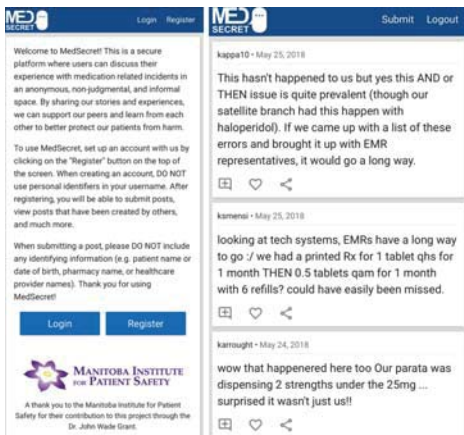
MED SECRET Login Register

Welcome to MedSecret! This is a secure platform where users can discuss their experience with medication related incidents in an anonymous, non-judgmental, and informal space. By sharing our stories and experiences, we can support our peers and learn from each other to better protect our patients from harm.

To use MedSecret, set up an account with us by clicking on the "Register" button on the top of the screen. When creating an account, DO NOT use personal identifiers in your username. After registering, you will be able to submit posts, view posts that have been created by others, and much more.

When submitting a post, please DO NOT include any identifying information (e.g. patient name or date of birth, pharmacy name, or healthcare provider names). Thank you for using MedSecret!

Login Register

Manitoba Institute for Patient Safety

A thank you to the Manitoba Institute for Patient Safety for their contribution to this project through the Dr. John Wade Grant.

MED SECRET Submit Logout

kappa10 • May 25, 2018

This hasn't happened to us but yes this AND or THEN issue is quite prevalent (though our satellite branch had this happen with haloperidol). If we came up with a list of these errors and brought it up with EMR representatives, it would go a long way.

ksmensi • May 25, 2018

looking at tech systems, EMRs have a long way to go :/ we had a printed Rx for 1 tablet qhs for 1 month THEN 0.5 tablets qam for 1 month with 6 refills? could have easily been missed.

karrought • May 24, 2018

wow that happened here too Our parata was dispensing 2 strengths under the 25mg ... surprised it wasn't just us!!